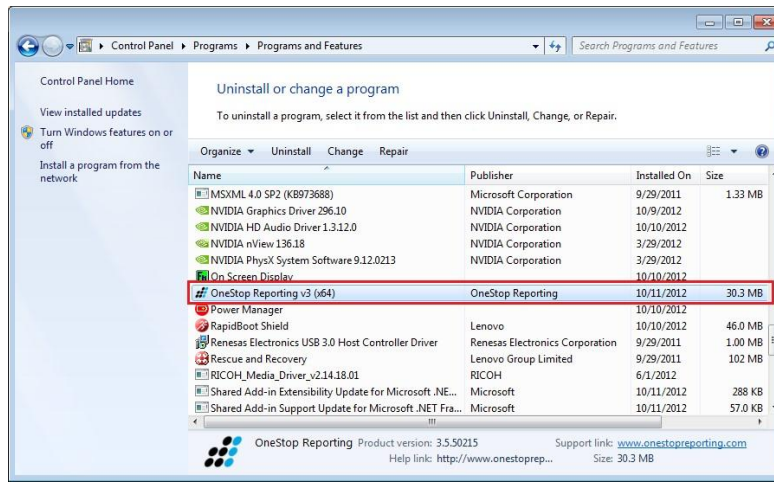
Control Panel ▸ Programs ▸ Programs and Features

Search Programs and Features

Control Panel Home

View installed updates

Turn Windows features on or off

Install a program from the network

Uninstall or change a program

To uninstall a program, select it from the list and then click Uninstall, Change, or Repair.

Organize ▾ Uninstall Change Repair

| Name | Publisher | Installed On | Size |
|---|---|---|---|
| MSXML 4.0 SP2 (KB973688) | Microsoft Corporation | 9/29/2011 | 1.33 MB |
| NVIDIA Graphics Driver 296.10 | NVIDIA Corporation | 10/9/2012 | |
| NVIDIA HD Audio Driver 1.3.12.0 | NVIDIA Corporation | 10/10/2012 | |
| NVIDIA nView 136.18 | NVIDIA Corporation | 3/29/2012 | |
| NVIDIA PhysX System Software 9.12.0213 | NVIDIA Corporation | 3/29/2012 | |
| On Screen Display | | 10/10/2012 | |
| OneStop Reporting v3 (x64) | OneStop Reporting | 10/11/2012 | 30.3 MB |
| Power Manager | | 10/10/2012 | |
| RapidBoot Shield | Lenovo | 10/10/2012 | 46.0 MB |
| Renesas Electronics USB 3.0 Host Controller Driver | Renesas Electronics Corporation | 9/29/2011 | 1.00 MB |
| Rescue and Recovery | Lenovo Group Limited | 9/29/2011 | 102 MB |
| RICOH_Media_Driver_v2.14.18.01 | RICOH | 6/1/2012 | |
| Shared Add-in Extensibility Update for Microsoft .NE... | Microsoft | 10/11/2012 | 288 KB |
| Shared Add-in Support Update for Microsoft .NET Fra... | Microsoft | 10/11/2012 | 57.0 KB |

OneStop Reporting Product version: 3.5.50215 Support link: www.onestopreporting.com
Help link: http://www.onestoprep... Size: 30.3 MB